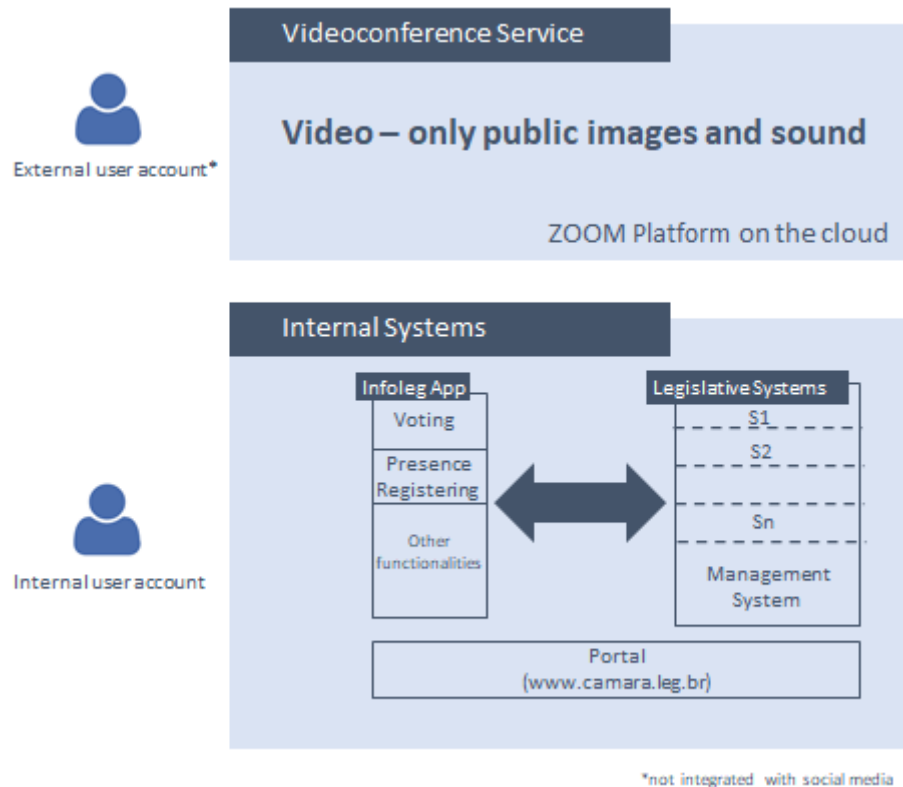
Videoconference Service

External user account*

Video – only public images and sound

ZOOM Platform on the cloud

Internal Systems

Infoleg App

Voting

Presence Registering

Other functionalities

Legislative Systems

S1

S2

Sn

Management System

Internal user account

Portal (www.camara.leg.br)

*not integrated with social media